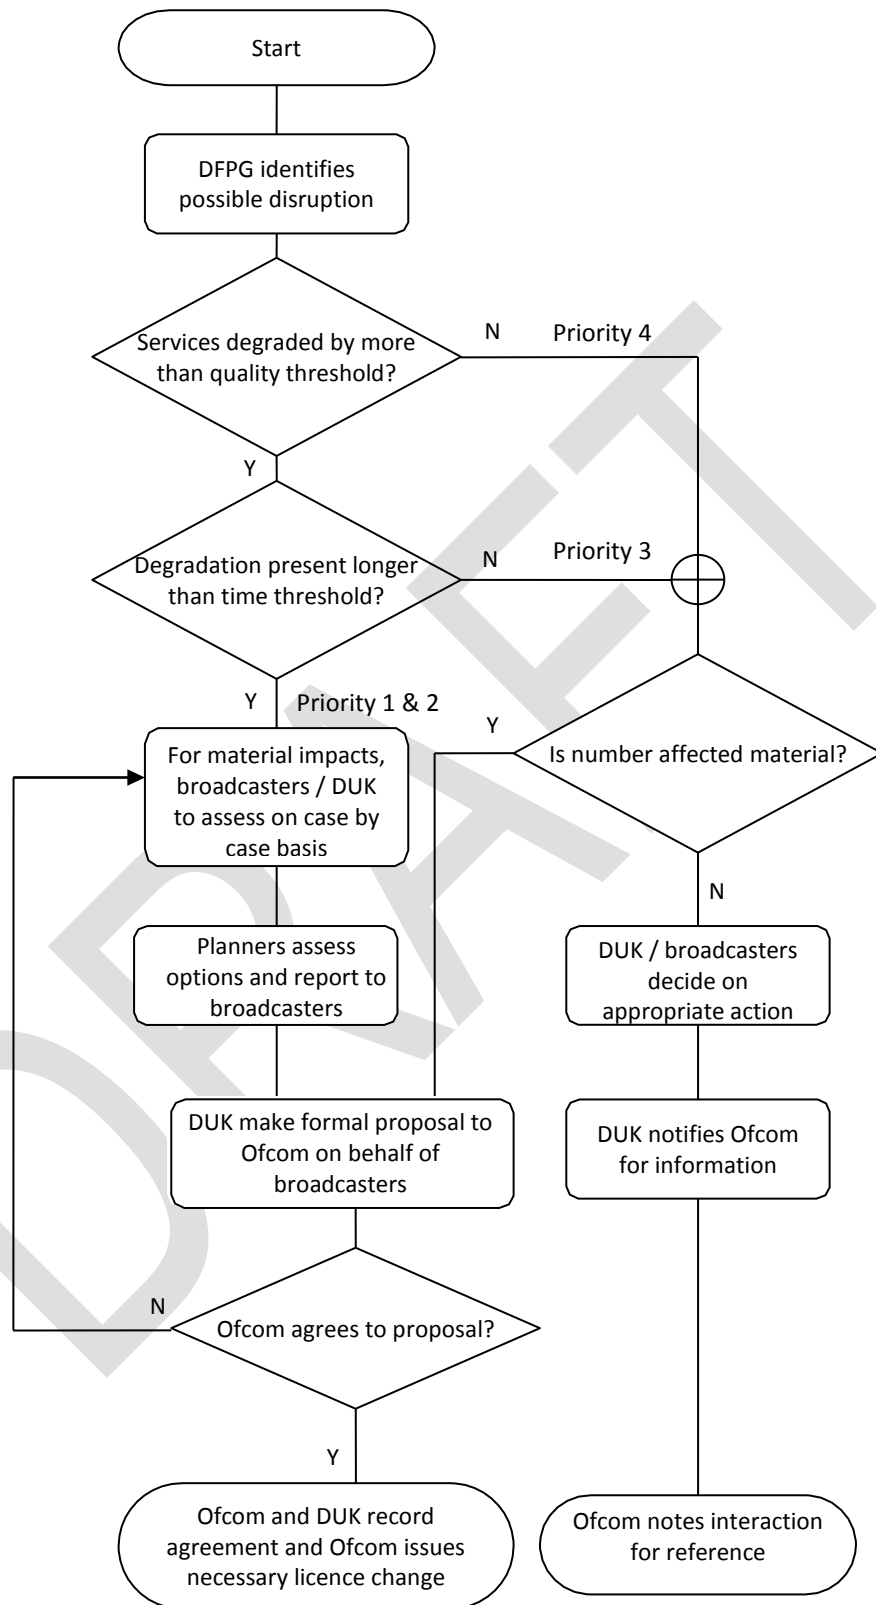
Start

DFPG identifies possible disruption

Services degraded by more than quality threshold?

N

Priority 4

Y

Degradation present longer than time threshold?

N

Priority 3

Y

Priority 1 & 2

For material impacts, broadcasters / DUK to assess on case by case basis

Y

Is number affected material?

N

Planners assess options and report to broadcasters

DUK / broadcasters decide on appropriate action

DUK make formal proposal to Ofcom on behalf of broadcasters

DUK notifies Ofcom for information

N

Ofcom agrees to proposal?

Y

Ofcom and DUK record agreement and Ofcom issues necessary licence change

Ofcom notes interaction for reference

DRAFT